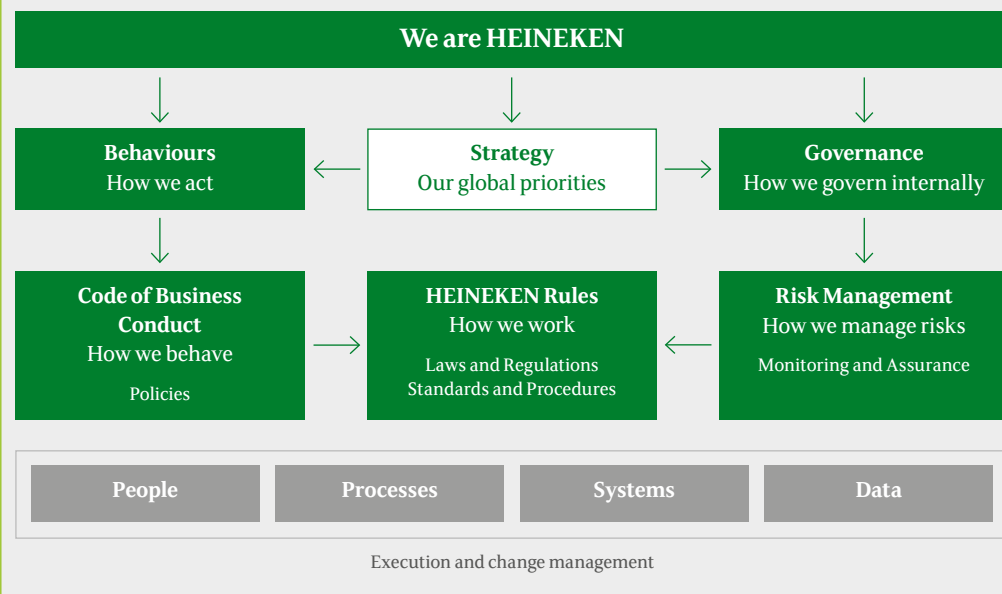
We are HEINEKEN

Behaviours
How we act

Strategy
Our global priorities

Governance
How we govern internally

Code of Business Conduct
How we behave

Policies

HEINEKEN Rules
How we work

Laws and Regulations
Standards and Procedures

Risk Management
How we manage risks

Monitoring and Assurance

People

Processes

Systems

Data

Execution and change management